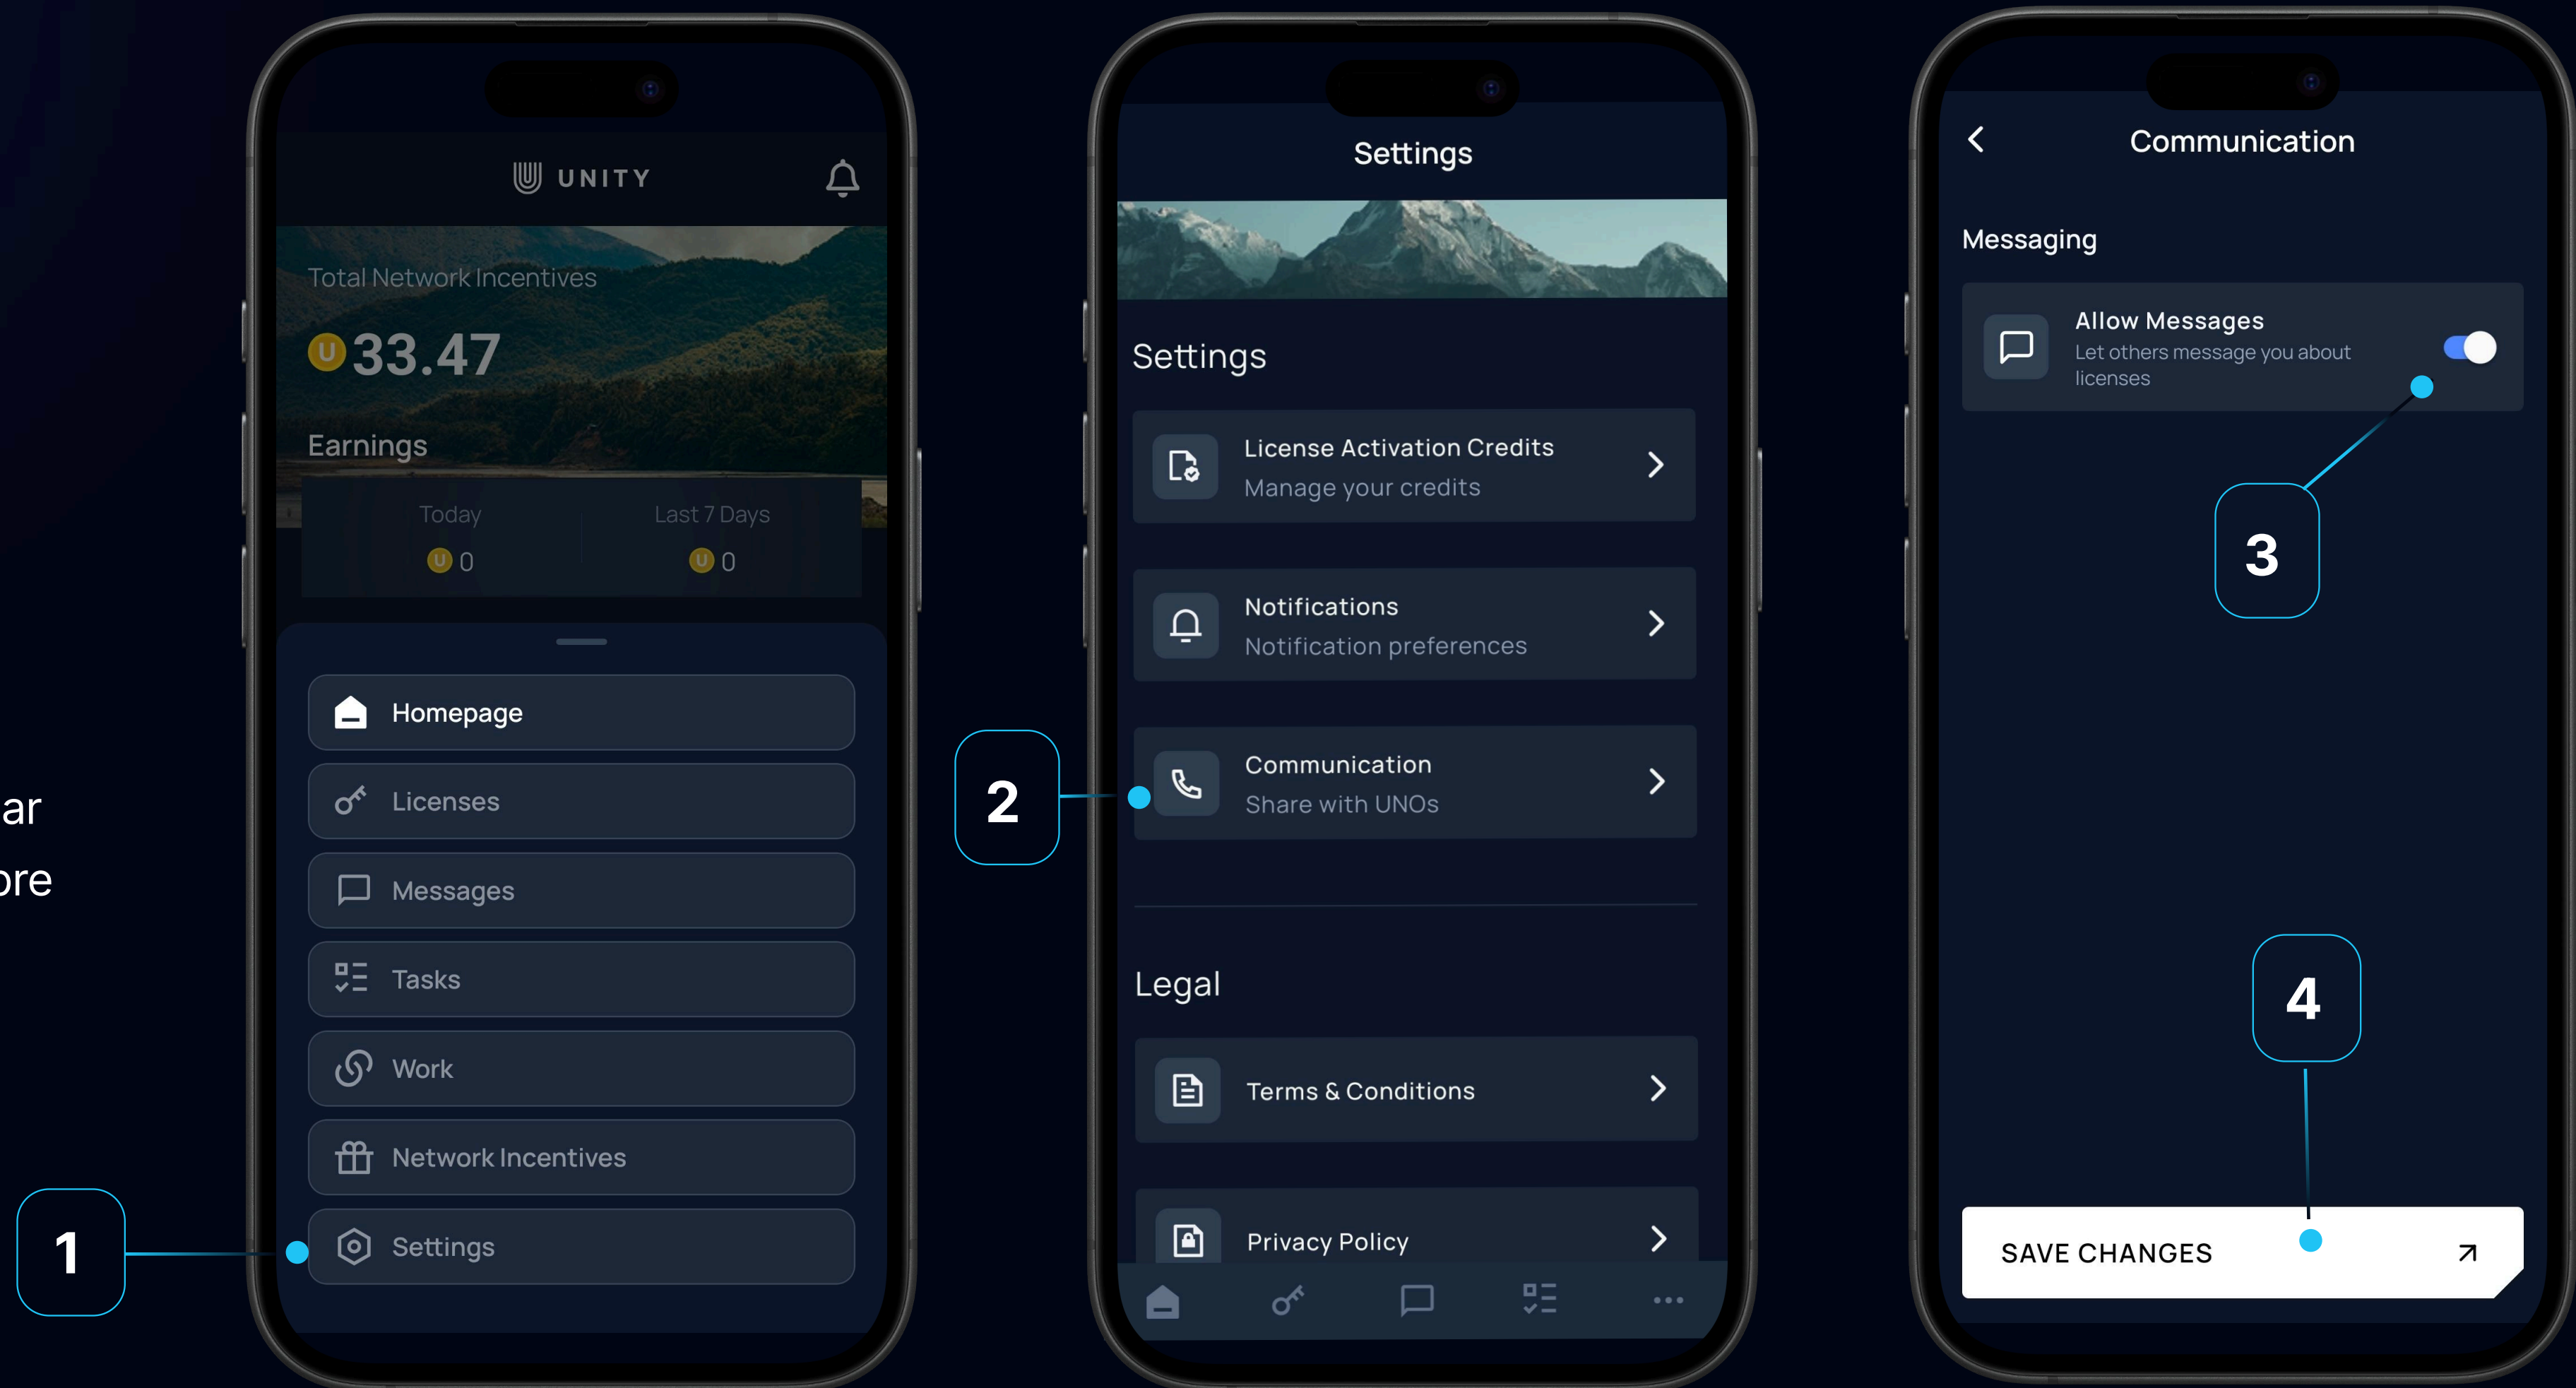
ar
ore

UNITY

Total Network Incentives

33.47

Earnings

Today
0

Last 7 Days
0

Homepage

Licenses

Messages

Tasks

Work

Network Incentives

Settings

1

Settings

Settings

License Activation Credits
Manage your credits

Notifications
Notification preferences

Communication
Share with UNOs

2

Legal

Terms & Conditions

Privacy Policy

Communication

Messaging

Allow Messages
Let others message you about licenses

3

4

SAVE CHANGES